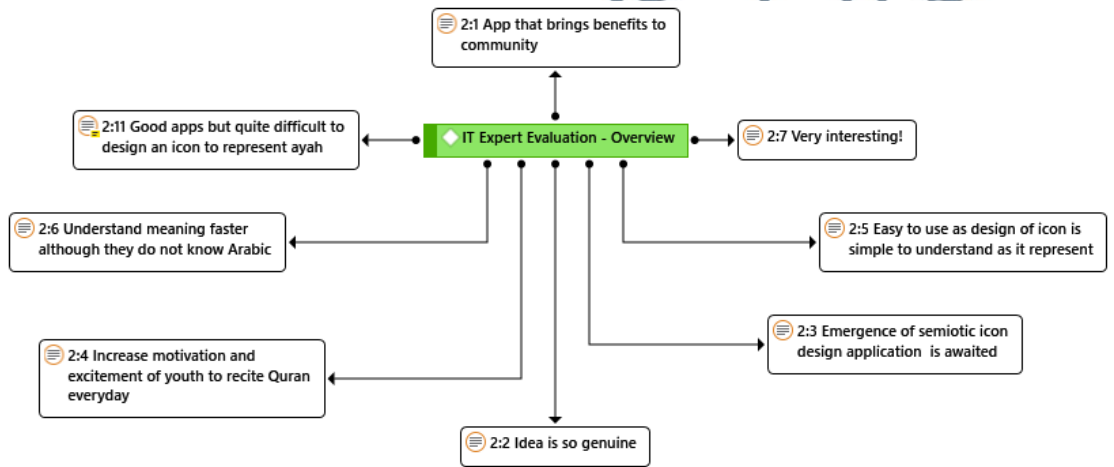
2:1 App that brings benefits to community

2:11 Good apps but quite difficult to design an icon to represent ayah

IT Expert Evaluation - Overview

2:7 Very interesting!

2:6 Understand meaning faster although they do not know Arabic

2:5 Easy to use as design of icon is simple to understand as it represent

2:3 Emergence of semiotic icon design application is awaited

2:4 Increase motivation and excitement of youth to recite Quran everyday

2:2 Idea is so genuine